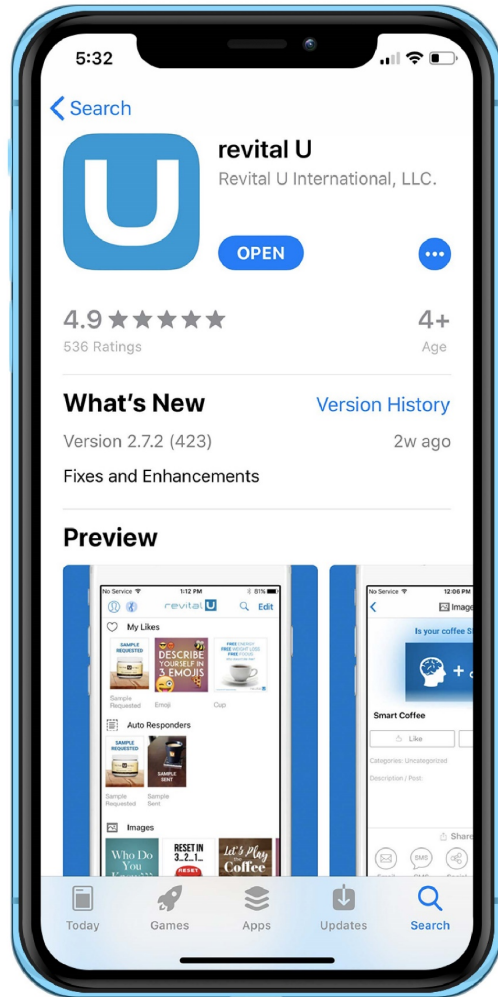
5:32

Search

revital U
Revital U International, LLC.

OPEN

4.9 ★★★★★
536 Ratings

4+
Age

What's New
Version History

Version 2.7.2 (423)
2w ago

Fixes and Enhancements

Preview

No Service 1:12 PM 81%
revital U
Edit
My Likes
SAMPLE REQUESTED
DESCRIBE YOURSELF IN 3 EMOJIS
FREE ENERGY FREE WEIGHT LOSS FREE FOCUS
Sample Requested
Emoji
Cup
Auto Responders
SAMPLE REQUESTED
SAMPLE SENT
Sample Requested
Sample Sent
Images
Who Do You
RESET IN 3...2...1...
Let's Play Coffee

No Service 12:06 PM
Image
Is your coffee S
Smart Coffee
Like
Categories: Uncategorized
Description / Post:
Share
SMS

Today
Games
Apps
Updates
Search